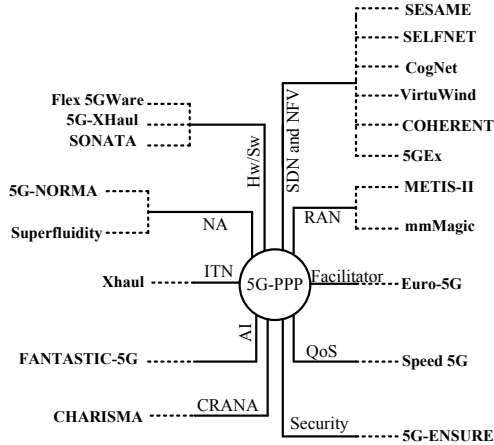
SESAME
SELFNET
CogNet
VirtuWind
COHERENT
5GEx
Flex 5GWare
5G-XHaul
SONATA
Hw/Sw
SDN and NFV
5G-NORMA
Superfluidity
NA
RAN
METIS-II
mmMagic
Xhaul
ITN
5G-PPP
Facilitator
Euro-5G
AI
FANTASTIC-5G
QoS
Speed 5G
CHARISMA
CRANA
Security
5G-ENSURE